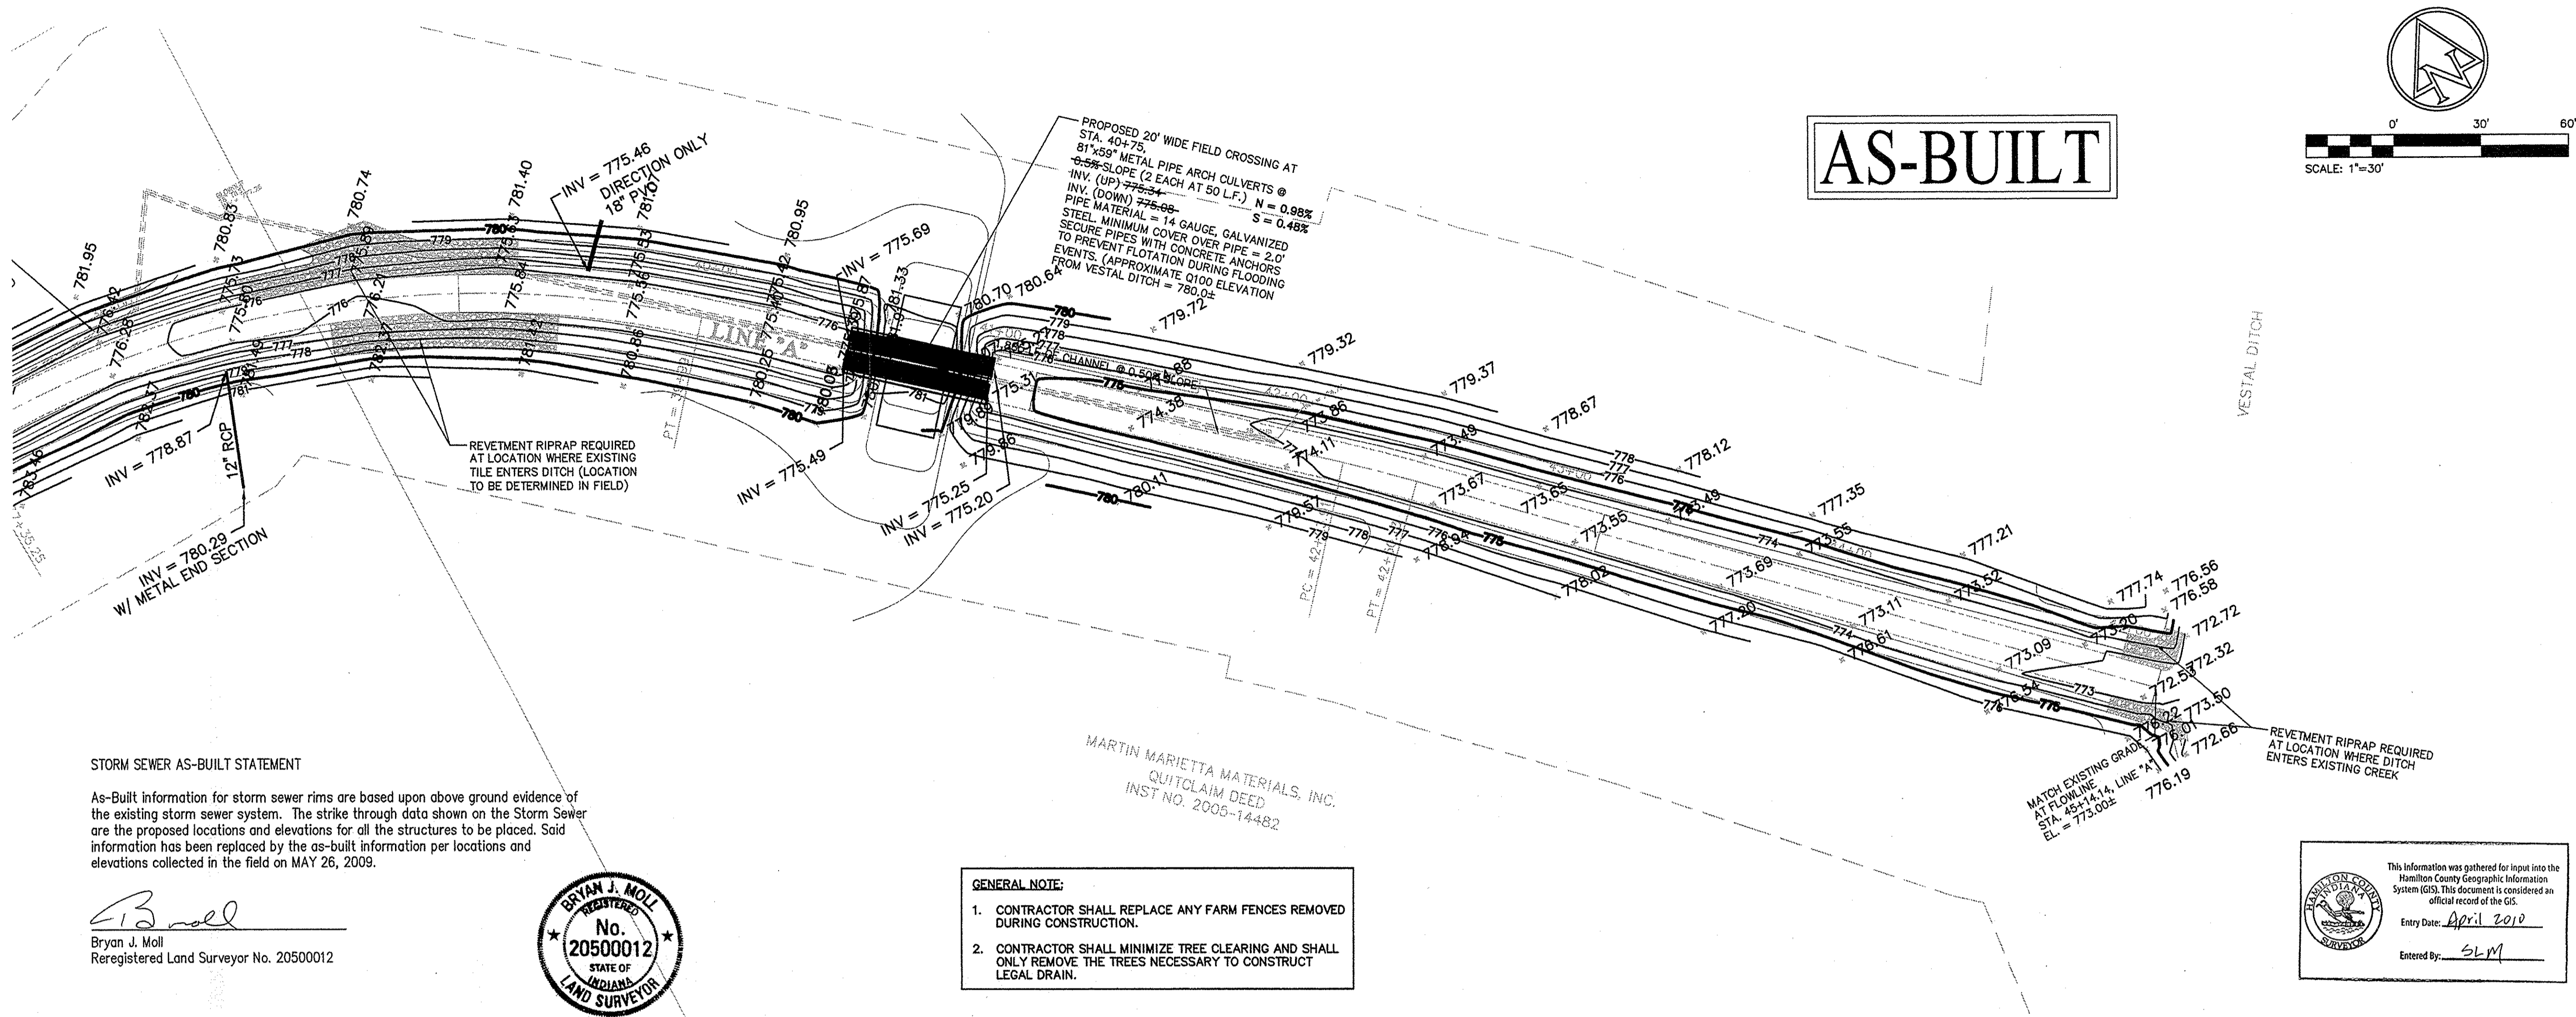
AS-BUILT

0' 30' 60'
SCALE: 1"=30'

PROPOSED 20' WIDE FIELD CROSSING AT STA. 40+75. 81"x59" METAL PIPE ARCH CULVERTS @ 0.5% SLOPE (2 EACH AT 50 L.F.) N = 0.98% S = 0.48% INV. (UP) 775.34 INV. (DOWN) 775.08 PIPE MATERIAL = 14 GAUGE, GALVANIZED STEEL. MINIMUM COVER OVER PIPE = 2.0' SECURE PIPES WITH CONCRETE ANCHORS TO PREVENT FLOTATION DURING FLOODING EVENTS. (APPROXIMATE Q100 ELEVATION FROM VESTAL DITCH = 780.0±

INV = 775.46
DIRECTION ONLY
18" PVC

INV = 775.69
INV = 775.49
INV = 775.25
INV = 775.20
INV = 778.87
12" RCP
INV = 780.29
W/ METAL END SECTION

REVETMENT RIPRAP REQUIRED AT LOCATION WHERE EXISTING TILE ENTERS DITCH (LOCATION TO BE DETERMINED IN FIELD)

LINE "A"
CHANNEL @ 0.50% SLOPE
VESTAL DITCH

781.95
780.83
780.74
781.40
781.01
780.95
781.33
780.70
780.64
779.72
779.32
779.37
778.67
778.12
777.35
777.21
777.74
776.56
776.58
772.72
772.32
773.50
772.66
776.19
780.11
779.51
778.02
777.20
776.61
773.09
773.11
773.52
773.55
773.69
773.55
773.65
773.67
773.49
773.86
774.11
774.38
780
779
778
777
776
775
774
773

REVETMENT RIPRAP REQUIRED AT LOCATION WHERE DITCH ENTERS EXISTING CREEK

MATCH EXISTING GRADE AT FLOWLINE STA. 45+14.14, LINE "A" EL. = 773.00±

MARTIN MARIETTA MATERIALS, INC. QUITCLAIM DEED INST NO. 2005-14482

STORM SEWER AS-BUILT STATEMENT

As-Built information for storm sewer rims are based upon above ground evidence of the existing storm sewer system. The strike through data shown on the Storm Sewer are the proposed locations and elevations for all the structures to be placed. Said information has been replaced by the as-built information per locations and elevations collected in the field on MAY 26, 2009.

Bryan J. Moll
Reregistered Land Surveyor No. 20500012

BRYAN J. MOLL REGISTERED No. 20500012 STATE OF INDIANA LAND SURVEYOR

GENERAL NOTE:
1. CONTRACTOR SHALL REPLACE ANY FARM FENCES REMOVED DURING CONSTRUCTION.
2. CONTRACTOR SHALL MINIMIZE TREE CLEARING AND SHALL ONLY REMOVE THE TREES NECESSARY TO CONSTRUCT LEGAL DRAIN.

HAMILTON COUNTY INDIANA SURVEYOR
This Information was gathered for input into the Hamilton County Geographic Information System (GIS). This document is considered an official record of the GIS.
Entry Date: April 2010
Entered By: SLM